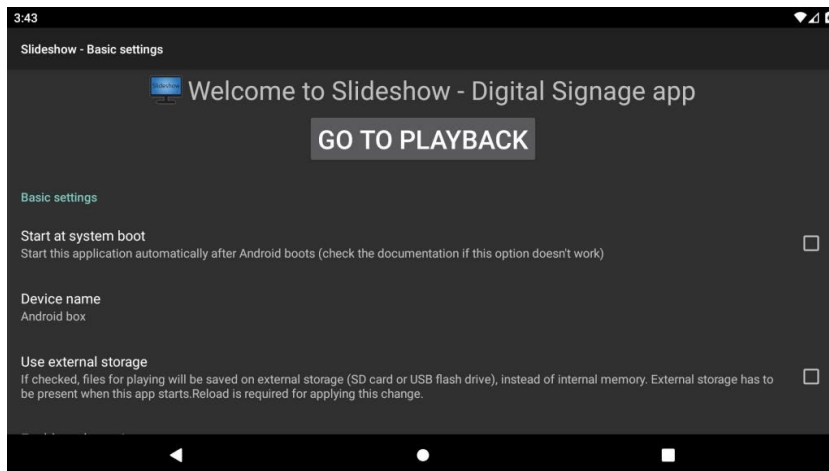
3:43

Slideshow - Basic settings

Slideshow Welcome to Slideshow - Digital Signage app

GO TO PLAYBACK

Basic settings

Start at system boot
Start this application automatically after Android boots (check the documentation if this option doesn't work)

Device name
Android box

Use external storage
If checked, files for playing will be saved on external storage (SD card or USB flash drive), instead of internal memory. External storage has to be present when this app starts.Reload is required for applying this change.

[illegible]